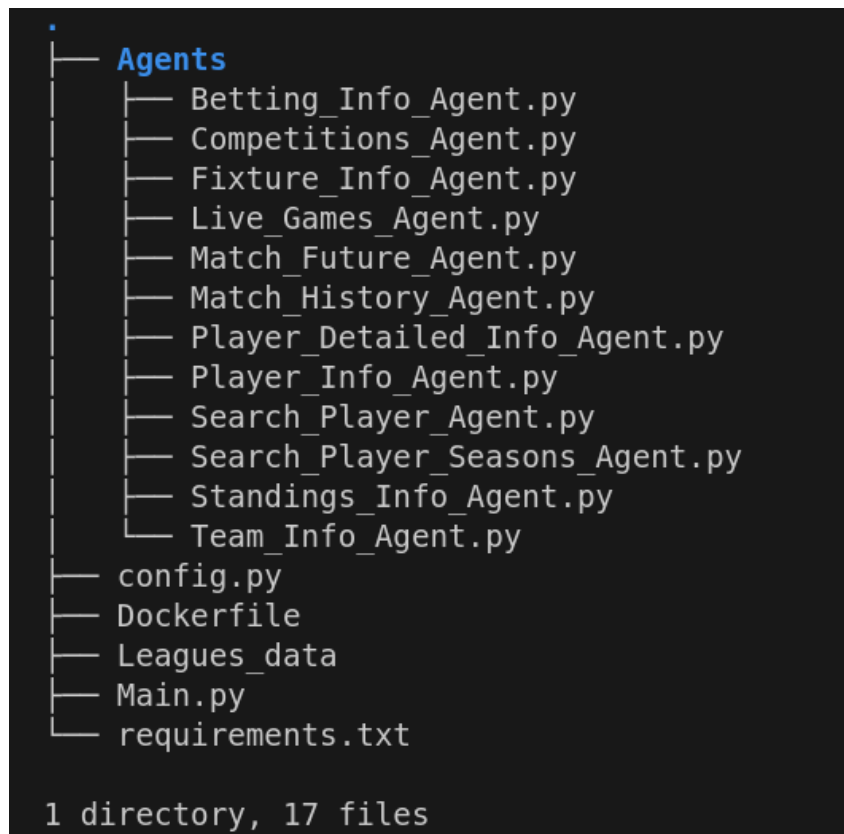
.
├── Agents
│   ├── Betting_Info_Agent.py
│   ├── Competitions_Agent.py
│   ├── Fixture_Info_Agent.py
│   ├── Live_Games_Agent.py
│   ├── Match_Future_Agent.py
│   ├── Match_History_Agent.py
│   ├── Player_Detailed_Info_Agent.py
│   ├── Player_Info_Agent.py
│   ├── Search_Player_Agent.py
│   ├── Search_Player_Seasons_Agent.py
│   ├── Standings_Info_Agent.py
│   └── Team_Info_Agent.py
├── config.py
├── Dockerfile
├── Leagues_data
├── Main.py
└── requirements.txt

1 directory, 17 files